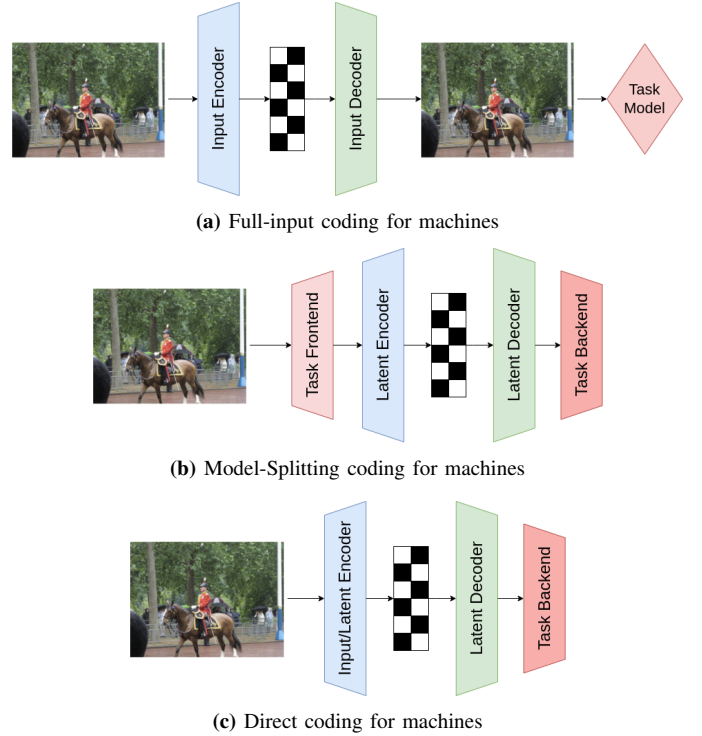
Input Encoder

Input Decoder

Task Model

**(a)** Full-input coding for machines

Task Frontend

Latent Encoder

Latent Decoder

Task Backend

**(b)** Model-Splitting coding for machines

Input/Latent Encoder

Latent Decoder

Task Backend

**(c)** Direct coding for machines